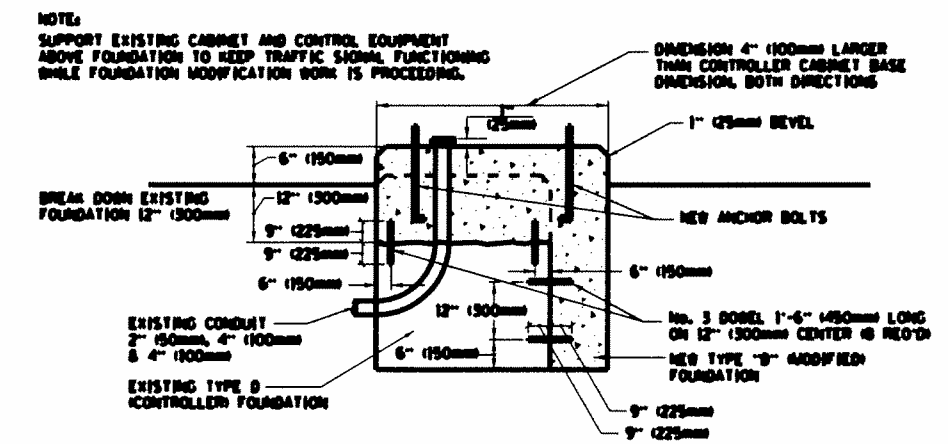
NOTE:
SUPPORT EXISTING CABINET AND CONTROL EQUIPMENT ABOVE FOUNDATION TO KEEP TRAFFIC SIGNAL FUNCTIONING WHILE FOUNDATION MODIFICATION WORK IS PROCEEDING.

DIMENSION 4" (100mm) LARGER THAN CONTROLLER CABINET BASE DIMENSION, BOTH DIRECTIONS

(25mm)

1" (25mm) BEVEL

6" (150mm)

BREAK DOWN EXISTING FOUNDATION 12" (300mm)

12" (300mm)

NEW ANCHOR BOLTS

9" (225mm)

9" (225mm)

6" (150mm)

6" (150mm)

EXISTING CONDUIT 2" (50mm), 4" (100mm) & 4" (100mm)

12" (300mm)

No. 3 DOWEL 1'-6" (450mm) LONG ON 12" (300mm) CENTER (8 REQ'D)

6" (150mm)

NEW TYPE "D" (MODIFIED) FOUNDATION

EXISTING TYPE D (CONTROLLER) FOUNDATION

9" (225mm)

9" (225mm)